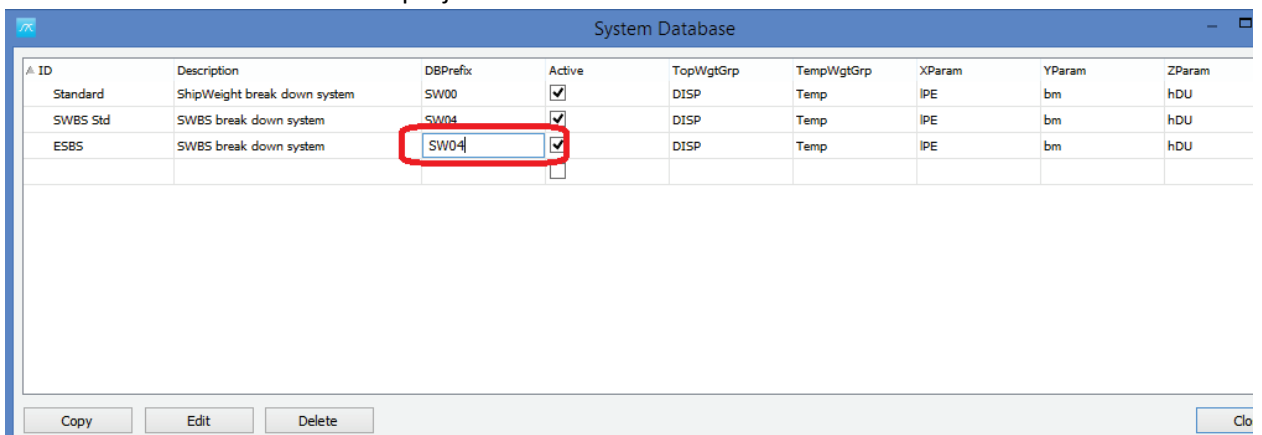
System Database

| ID | Description | DBPrefix | Active | TopWgtGrp | TempWgtGrp | XParam | YParam | ZParam |
|---|---|---|---|---|---|---|---|---|
| Standard | ShipWeight break down system | SW00 | ✓ | DISP | Temp | lPE | bm | hDU |
| SWBS Std | SWBS break down system | SW04 | ✓ | DISP | Temp | lPE | bm | hDU |
| ESBS | SWBS break down system | SW04 | ✓ | DISP | Temp | lPE | bm | hDU |
| | | | ☐ | | | | | |

Copy Edit Delete Clo